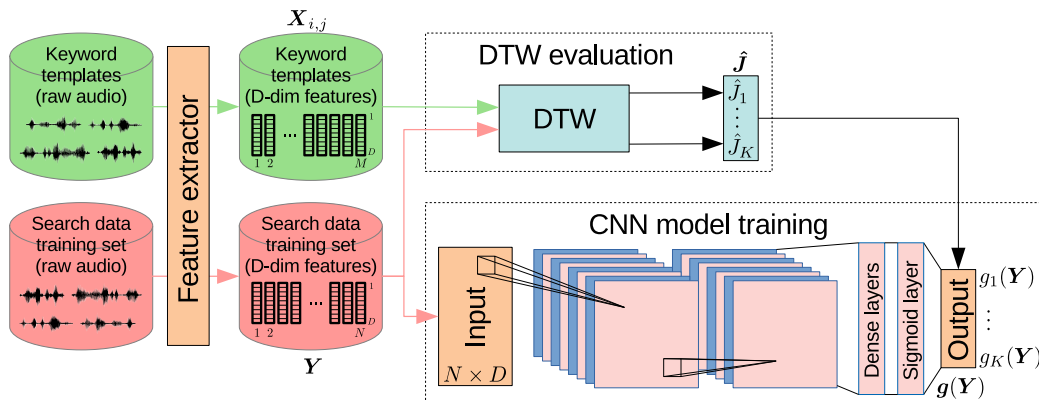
Keyword templates (raw audio)

Feature extractor

$\boldsymbol{X}_{i,j}$

Keyword templates (D-dim features)

1 2 ... $M$ 1 $D$

DTW evaluation

DTW

$\hat{\boldsymbol{J}}$

$\hat{J}_1$

$\vdots$

$\hat{J}_K$

Search data training set (raw audio)

Search data training set (D-dim features)

1 2 ... $N$ 1 $D$

$\boldsymbol{Y}$

CNN model training

Input

$N \times D$

Dense layers

Sigmoid layer

Output

$g_1(\boldsymbol{Y})$

$\vdots$

$g_K(\boldsymbol{Y})$

$\boldsymbol{g}(\boldsymbol{Y})$